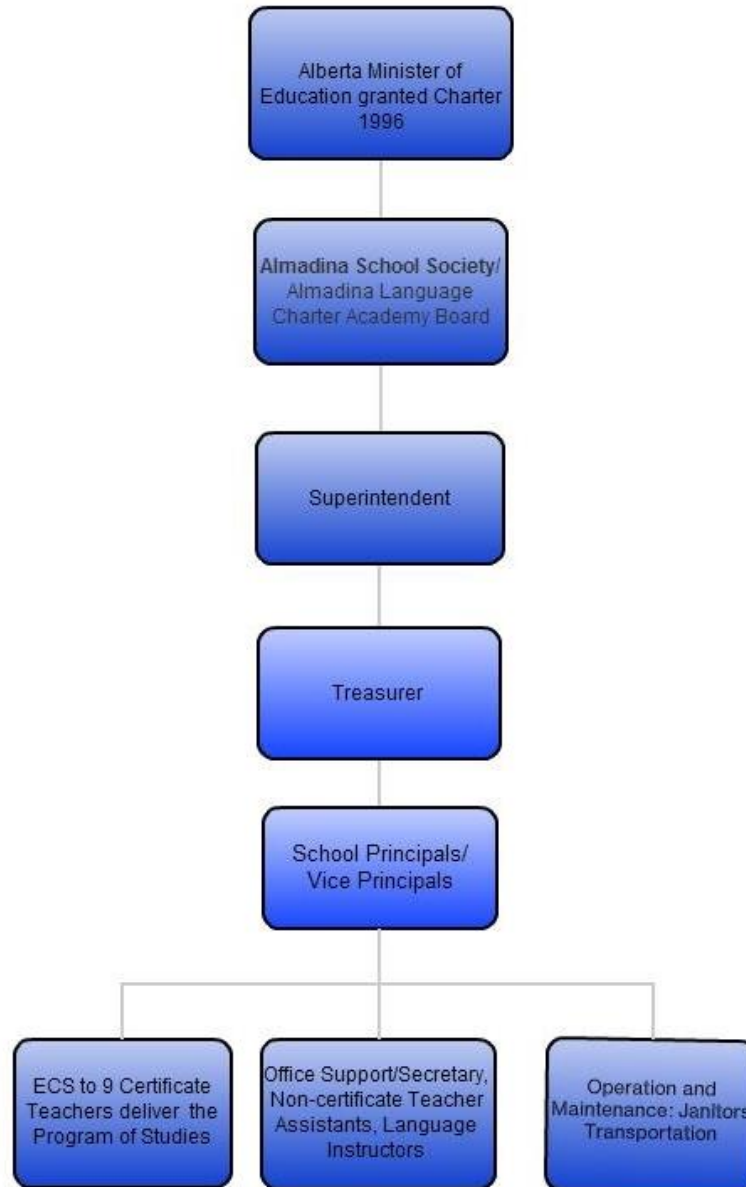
Alberta Minister of Education granted Charter 1996

Almadina School Society/ Almadina Language Charter Academy Board

Superintendent

Treasurer

School Principals/ Vice Principals

ECS to 9 Certificate Teachers deliver the Program of Studies

Office Support/Secretary, Non-certificate Teacher Assistants, Language Instructors

Operation and Maintenance: Janitors Transportation